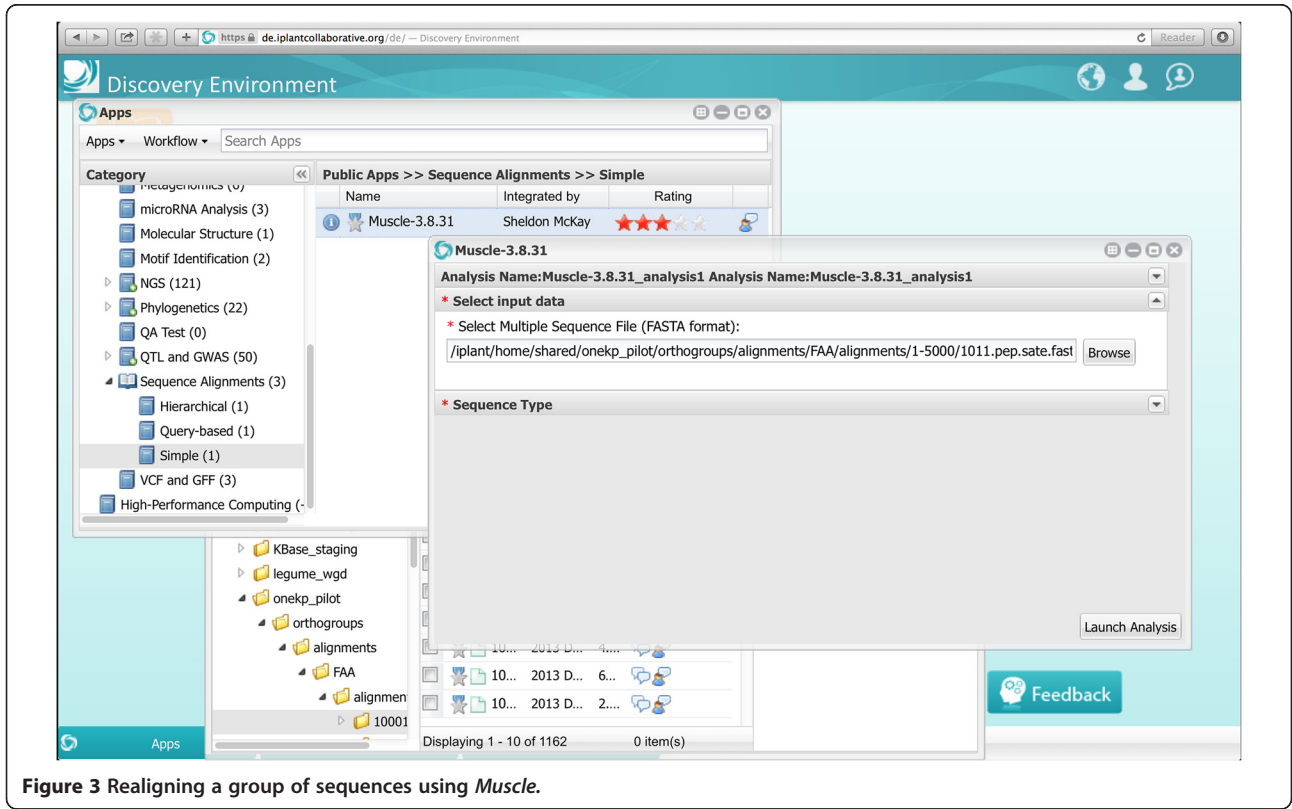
https de.iplantcollaborative.org/de/ — Discovery Environment

Reader

Discovery Environment

Apps

Apps ▾ Workflow ▾ Search Apps

Category

Metagenomics (0)
microRNA Analysis (3)
Molecular Structure (1)
Motif Identification (2)
NGS (121)
Phylogenetics (22)
QA Test (0)
QTL and GWAS (50)
Sequence Alignments (3)
Hierarchical (1)
Query-based (1)
Simple (1)
VCF and GFF (3)
High-Performance Computing (-

Public Apps >> Sequence Alignments >> Simple

| Name | Integrated by | Rating |
|---|---|---|
| Muscle-3.8.31 | Sheldon McKay | |

Muscle-3.8.31

Analysis Name:Muscle-3.8.31_analysis1 Analysis Name:Muscle-3.8.31_analysis1

* Select input data

* Select Multiple Sequence File (FASTA format):

/iplant/home/shared/onekp_pilot/orthogroups/alignments/FAA/alignments/1-5000/1011.pep.sate.fast

Browse

* Sequence Type

Launch Analysis

KBase_staging
legume_wgd
onekp_pilot
orthogroups
alignments
FAA
alignmen
10001

10... 2013 D... 4...
10... 2013 D... 6...
10... 2013 D... 2...

Displaying 1 - 10 of 1162 0 item(s)

Feedback

Apps

Figure 3 Realigning a group of sequences using Muscle.